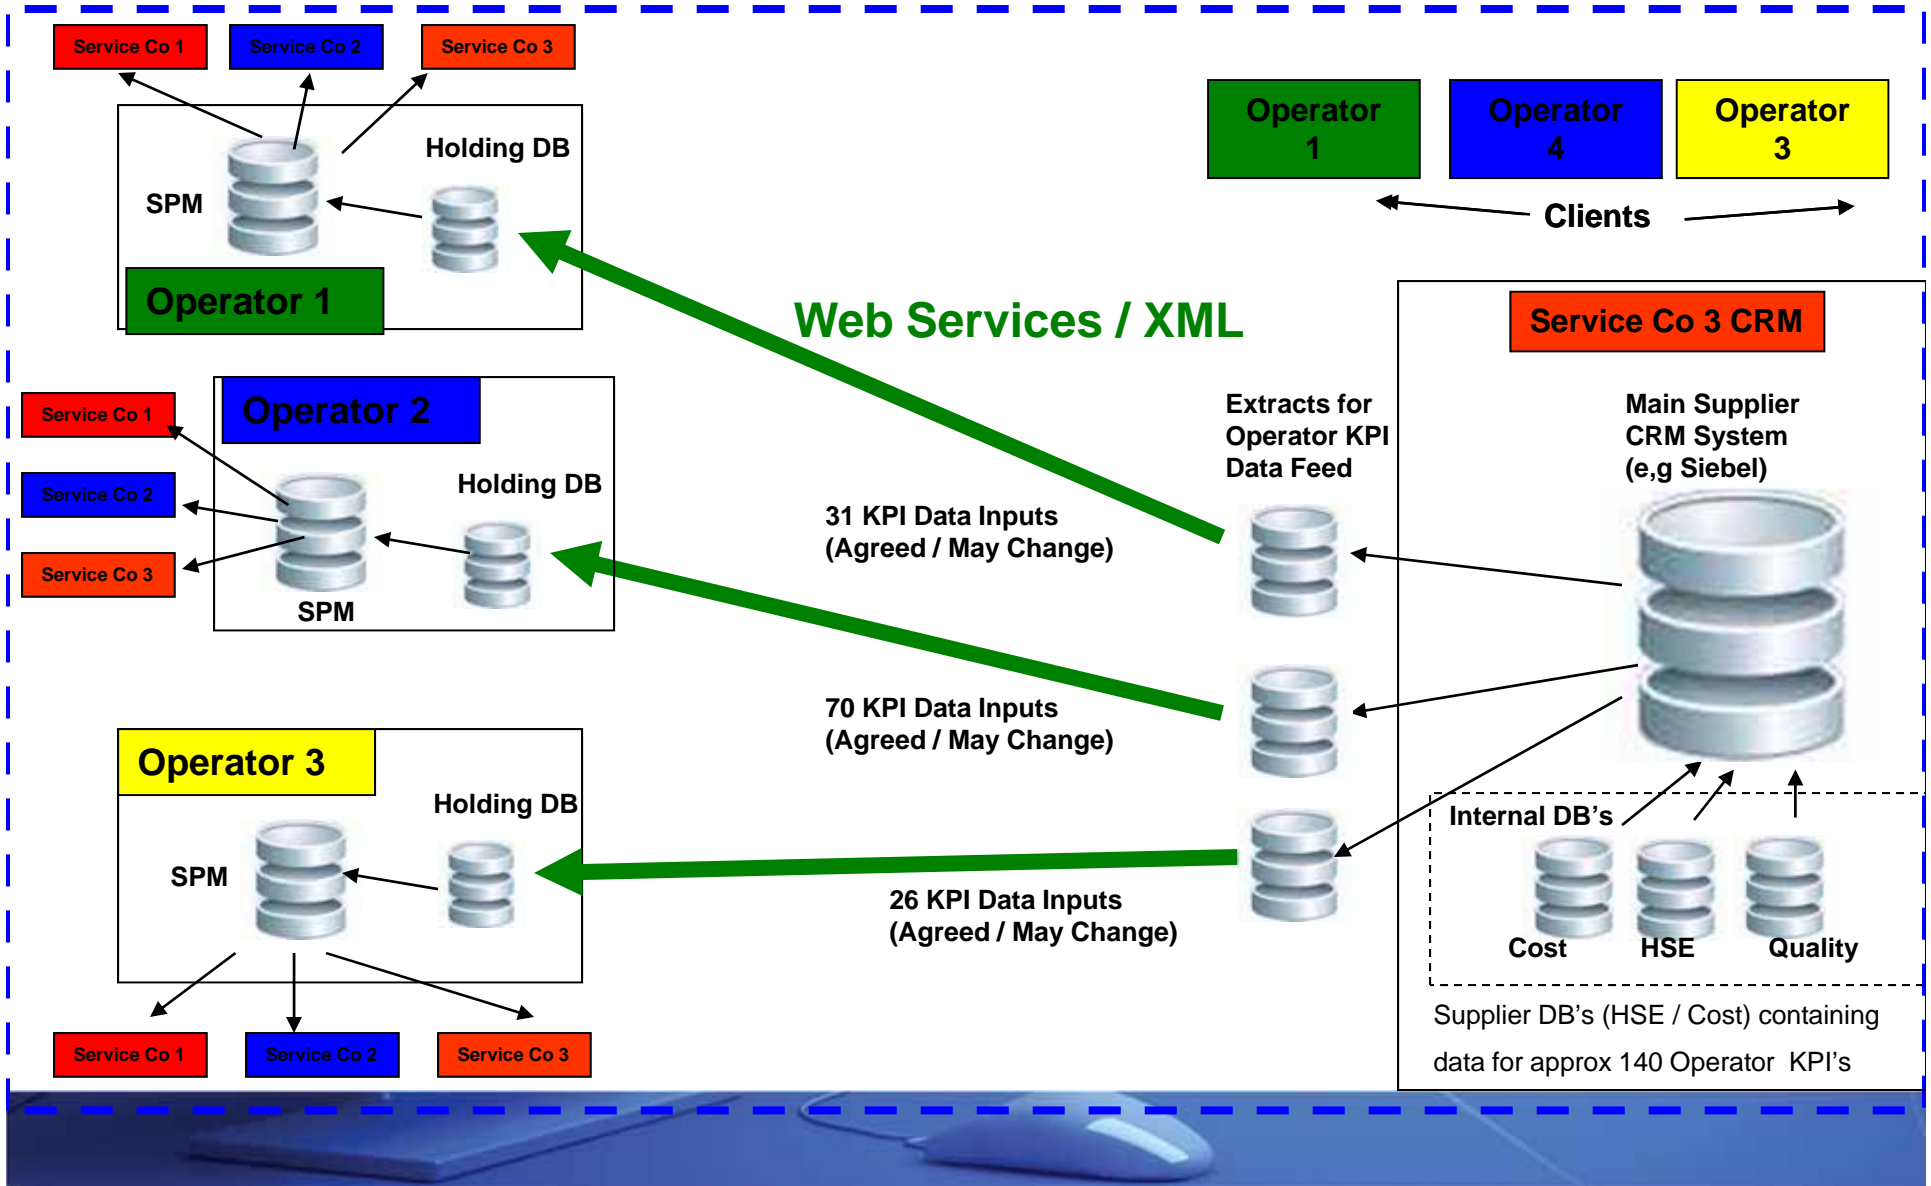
Service Co 1
Service Co 2
Service Co 3

Holding DB

SPM

Operator 1

Operator 1
Operator 4
Operator 3

Clients

Web Services / XML

Service Co 3 CRM

Operator 2

Service Co 1
Service Co 2
Service Co 3

Holding DB

SPM

Extracts for Operator KPI Data Feed

Main Supplier CRM System (e,g Siebel)

31 KPI Data Inputs (Agreed / May Change)

70 KPI Data Inputs (Agreed / May Change)

Operator 3

Holding DB

SPM

Internal DB's

Cost
HSE
Quality

26 KPI Data Inputs (Agreed / May Change)

Service Co 1
Service Co 2
Service Co 3

Supplier DB's (HSE / Cost) containing data for approx 140 Operator KPI's